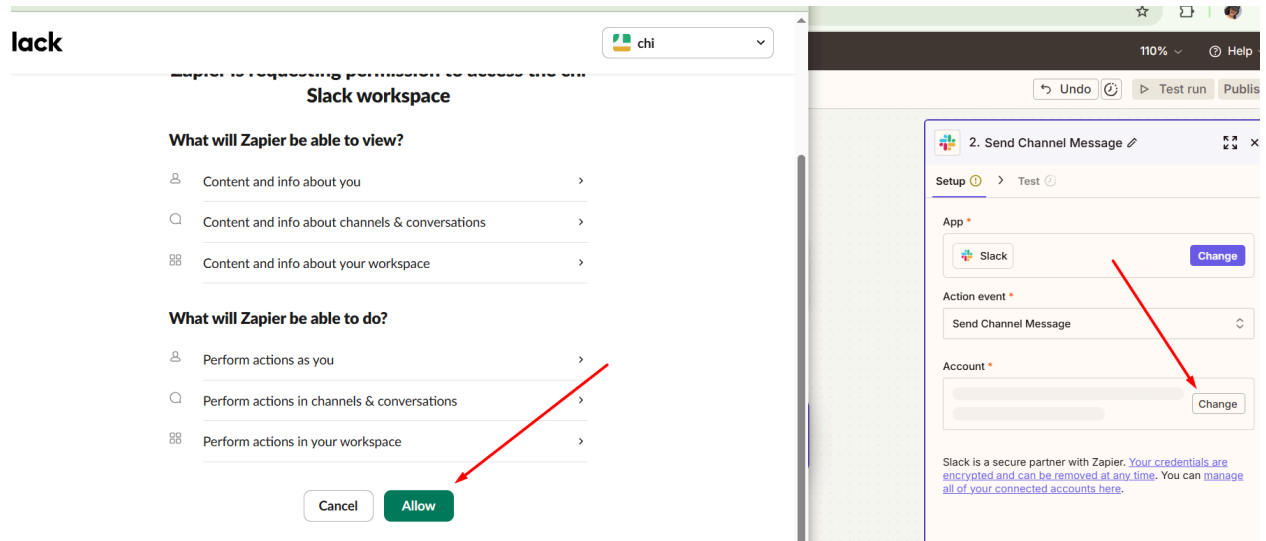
lack

chi

Zapier is requesting permission to access the chi Slack workspace

What will Zapier be able to view?

Content and info about you

Content and info about channels & conversations

Content and info about your workspace

What will Zapier be able to do?

Perform actions as you

Perform actions in channels & conversations

Perform actions in your workspace

Cancel Allow

110% Help

Undo Test run Publis

2. Send Channel Message

Setup Test

App *

Slack Change

Action event *

Send Channel Message

Account *

Change

Slack is a secure partner with Zapier. Your credentials are encrypted and can be removed at any time. You can manage all of your connected accounts here.